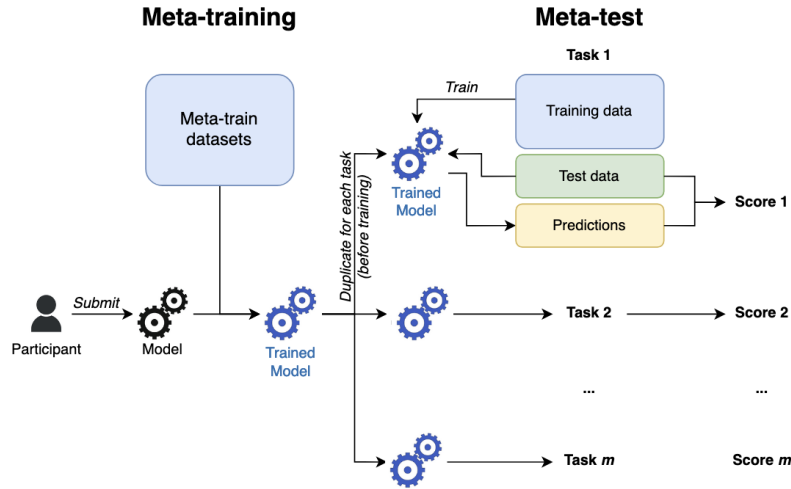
Meta-training

Meta-test

Meta-train datasets

Participant

Submit

Model

Trained Model

Duplicate for each task (before training)

Task 1

Train

Training data

Trained Model

Test data

Predictions

Score 1

Task 2

Score 2

...

...

Task $m$

Score $m$